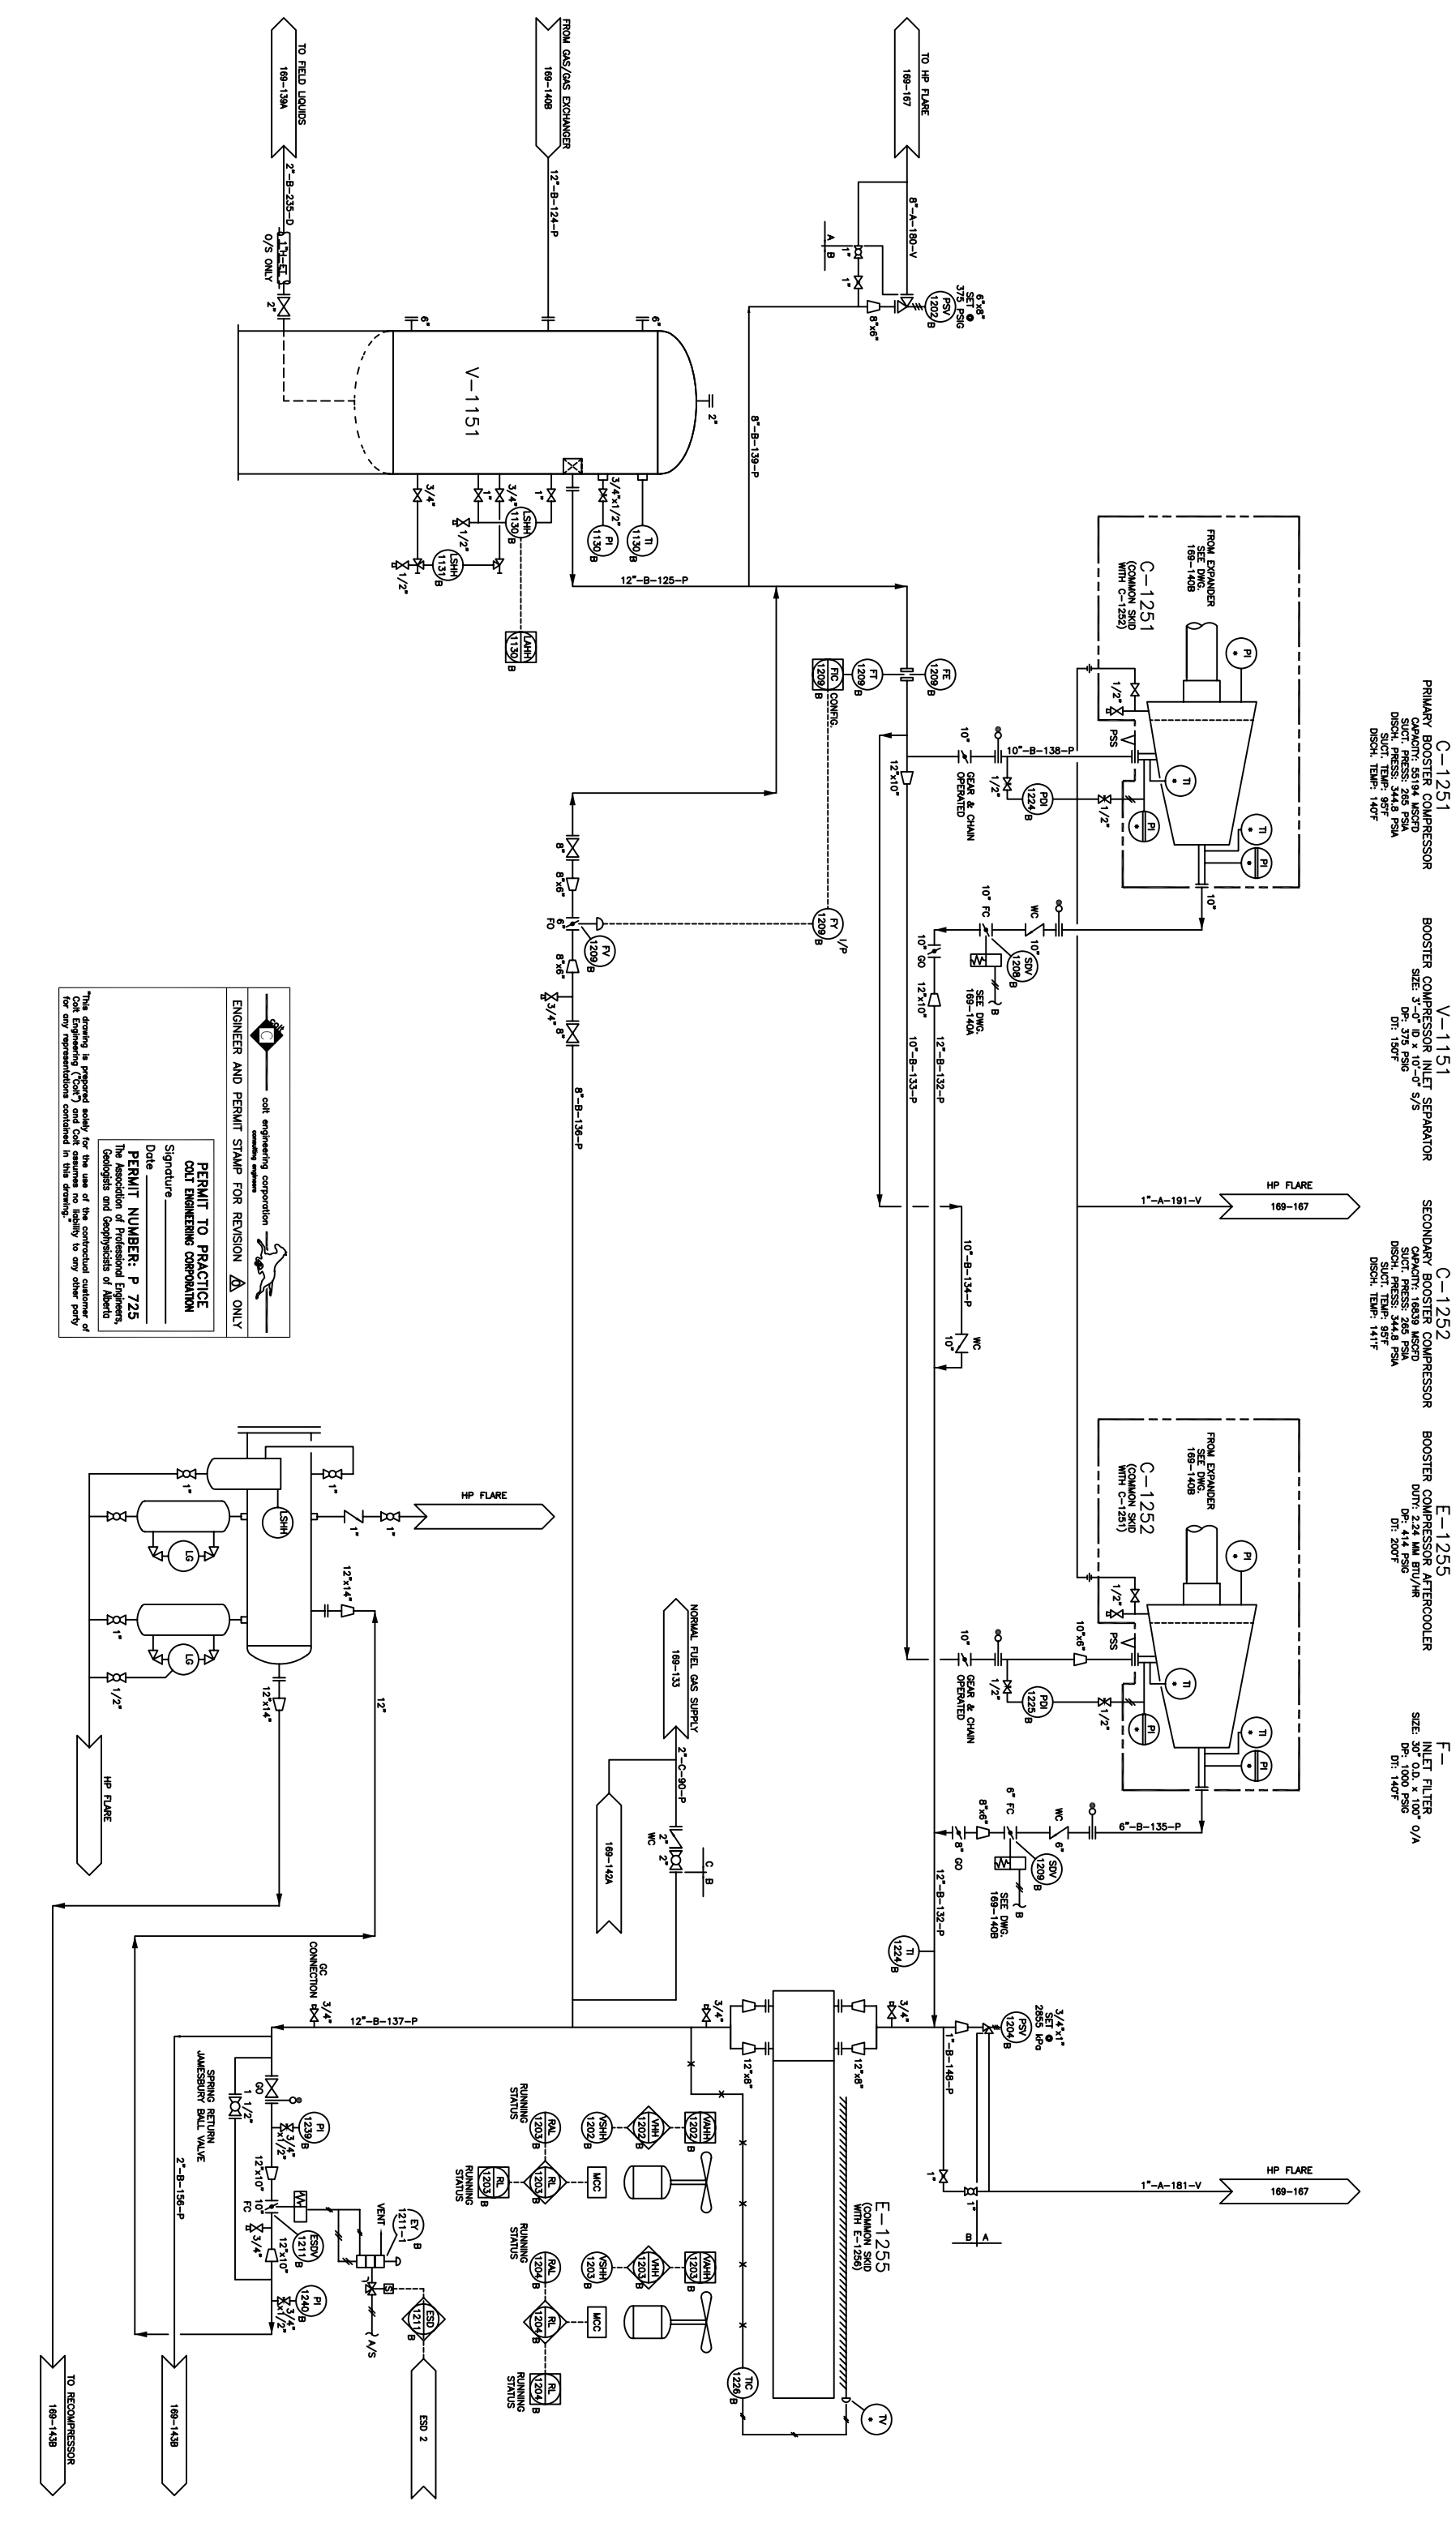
C–1251
PRIMARY BOOSTER COMPRESSOR
CAPACITY: 15194 MSCFD
SUCT. PRESS: 265 PSIA
DISCH. PRESS: 344.8 PSIA
SUCT. TEMP: 95°F
DISCH. TEMP: 140°F

V–1151
BOOSTER COMPRESSOR INLET SEPARATOR
SIZE: 3'–0" ID x 10'–0" S/S
DP: 375 PSIG
DT: 150°F

C–1252
SECONDARY BOOSTER COMPRESSOR
CAPACITY: 16839 MSCFD
SUCT. PRESS: 265 PSIA
DISCH. PRESS: 344.8 PSIA
SUCT. TEMP: 95°F
DISCH. TEMP: 141°F

E–1255
BOOSTER COMPRESSOR AFTERCOOLER
DUTY: 2.24 MM BTU/HR
DP: 414 PSIG
DT: 200°F

F–
INLET FILTER
SIZE: 30" O.D. x 100" O/A
DP: 1000 PSIG
DT: 140°F

TO FIELD LIQUIDS
169–139A
2"–B–235–D
1"–FI
O/S ONLY
2"

FROM GAS/GAS EXCHANGER
169–140B
12"–B–124–P

TO HP FLARE
169–167
8"–A–180–V
A
B
1"
1"
PSV 1202/B
6"x8"
SET @ 375 PSIG
8"x6"
8"–B–139–P

6"
6"
2"
V–1151
3/4"
1/2"
1"
3/4"
1"
3/4"x1/2"
LSHH 1130/B
LSHH 1131/B
1/2"
LAHH 1130/B
PI 1130/B
TI 1130/B
12"–B–125–P

FE 1209/B
FT 1209/B
FIC 1209/B
CONFIG.
FY 1209/B
I/P
FV 1209/B
FO
8"
8"x6"
6"
8"x6"
3/4"
8"
8"–B–136–P

FROM EXPANDER
SEE DWG.
169–140B
C–1251
(COMMON SKID WITH C–1252)
PI
TI
PI
TI
PI
1/2"
1/2"
PSS
10"–B–138–P
10"
GEAR & CHAIN OPERATED
1/2"
PDI 1224/B
1/2"
12"x10"
10"
WC
10"
10" FC
SDV 1208/B
SEE DWG. 169–140A
B
10" GO
12"x10"
10"–B–133–P
12"–B–132–P
HP FLARE
169–167
1"–A–191–V
10"–B–134–P
WC
10"

FROM EXPANDER
SEE DWG.
169–140B
C–1252
(COMMON SKID WITH C–1251)
PI
TI
PI
TI
PI
1/2"
PSS
10"x6"
10"
GEAR & CHAIN OPERATED
1/2"
PDI 1225/B
1/2"
6" FC
WC
6"
6"–B–135–P
8"x6"
8" GO
SDV 1209/B
SEE DWG. 169–140B
B
12"–B–132–P
TI 1224/B
PSV 1204/B
3/4"x1"
SET @ 2855 kPa
1"–B–148–P
1"
1"
HP FLARE
169–167
1"–A–181–V
B
A

colt engineering corporation
consulting engineers
ENGINEER AND PERMIT STAMP FOR REVISION ONLY
PERMIT TO PRACTICE
COLT ENGINEERING CORPORATION
Signature
Date
PERMIT NUMBER: P 725
The Association of Professional Engineers, Geologists and Geophysicists of Alberta
"This drawing is prepared solely for the use of the contractual customer of Colt Engineering ("Colt") and Colt assumes no liability to any other party for any representations contained in this drawing."

1"
1"
HP FLARE
1"
1"
LSHH
LG
LG
1"
1/2"
12"x14"
12"
12"x14"
HP FLARE

NORMAL FUEL GAS SUPPLY
169–133
2"–C–90–P
169–142A
WC
2"
C
B

3/4"
3/4"
12"x8"
12"x8"
E–1255
(COMMON SKID WITH E–1256)
TV
TIC 1226/B
VAHH 1202/B
VHH 1202/B
VSHH 1202/B
RAL 1203/B
RUNNING STATUS
RL 1203/B
RUNNING STATUS
MCC
VAHH 1203/B
VHH 1203/B
VSHH 1203/B
RAL 1204/B
RUNNING STATUS
RL 1204/B
RUNNING STATUS
MCC

GC CONNECTION
3/4"
12"–B–137–P
GO
1 1/2"
SPRING RETURN JAMESBURY BALL VALVE
2"–B–156–P
PI 1239/B
3/4"x1/2"
12"x10"
FC
10"
FC
3/4"
12"x10"
ESDV 1211/B
EY 1211–1 B
VENT
S
A/S
PI 1240/B
3/4"x1/2"
ESD 1211/B
ESD 2
169–143B
TO RECOMPRESSOR
169–143B